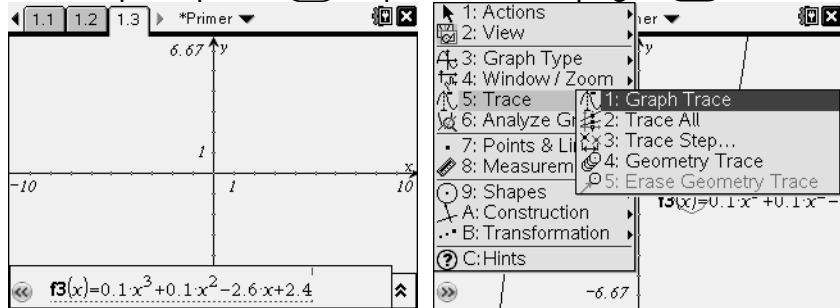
1.1 1.2 1.3 *Primer

6.67 y

1

-10 1 10 x

f3(x)=$0.1\cdot x^3+0.1\cdot x^2-2.6\cdot x+2.4$

1: Actions
2: View
3: Graph Type
4: Window / Zoom
5: Trace
6: Analyze Gr
7: Points & Li
8: Measurem
9: Shapes
A: Construction
B: Transformation
C: Hints

1: Graph Trace
2: Trace All
3: Trace Step...
4: Geometry Trace
5: Erase Geometry Trace

ner

f3(x)=$0.1\cdot x^3+0.1\cdot x^2$ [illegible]

-6.67